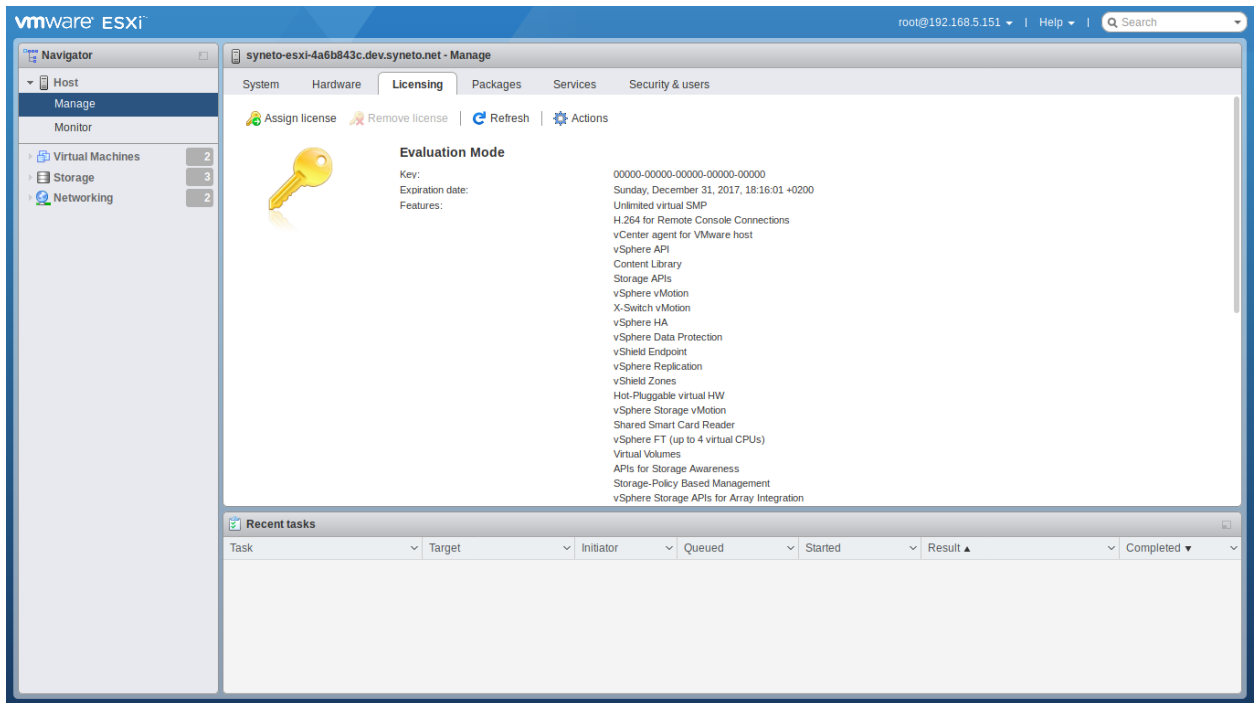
vmware ESXi

root@192.168.5.151 | Help | Search

Navigator

Host
Manage
Monitor

Virtual Machines 2
Storage 3
Networking 2

syneto-esxi-4a6b843c.dev.syneto.net - Manage

System | Hardware | Licensing | Packages | Services | Security & users

Assign license | Remove license | Refresh | Actions

Evaluation Mode

| | |
|---|---|
| Key: | 00000-00000-00000-00000-00000 |
| Expiration date: | Sunday, December 31, 2017, 18:16:01 +0200 |
| Features: | Unlimited virtual SMP |
| | H.264 for Remote Console Connections |
| | vCenter agent for VMware host |
| | vSphere API |
| | Content Library |
| | Storage APIs |
| | vSphere vMotion |
| | X-Switch vMotion |
| | vSphere HA |
| | vSphere Data Protection |
| | vShield Endpoint |
| | vSphere Replication |
| | vShield Zones |
| | Hot-Pluggable virtual HW |
| | vSphere Storage vMotion |
| | Shared Smart Card Reader |
| | vSphere FT (up to 4 virtual CPUs) |
| | Virtual Volumes |
| | APIs for Storage Awareness |
| | Storage-Policy Based Management |
| | vSphere Storage APIs for Array Integration |

Recent tasks

| Task | Target | Initiator | Queued | Started | Result ▲ | Completed ▼ |
|---|---|---|---|---|---|---|